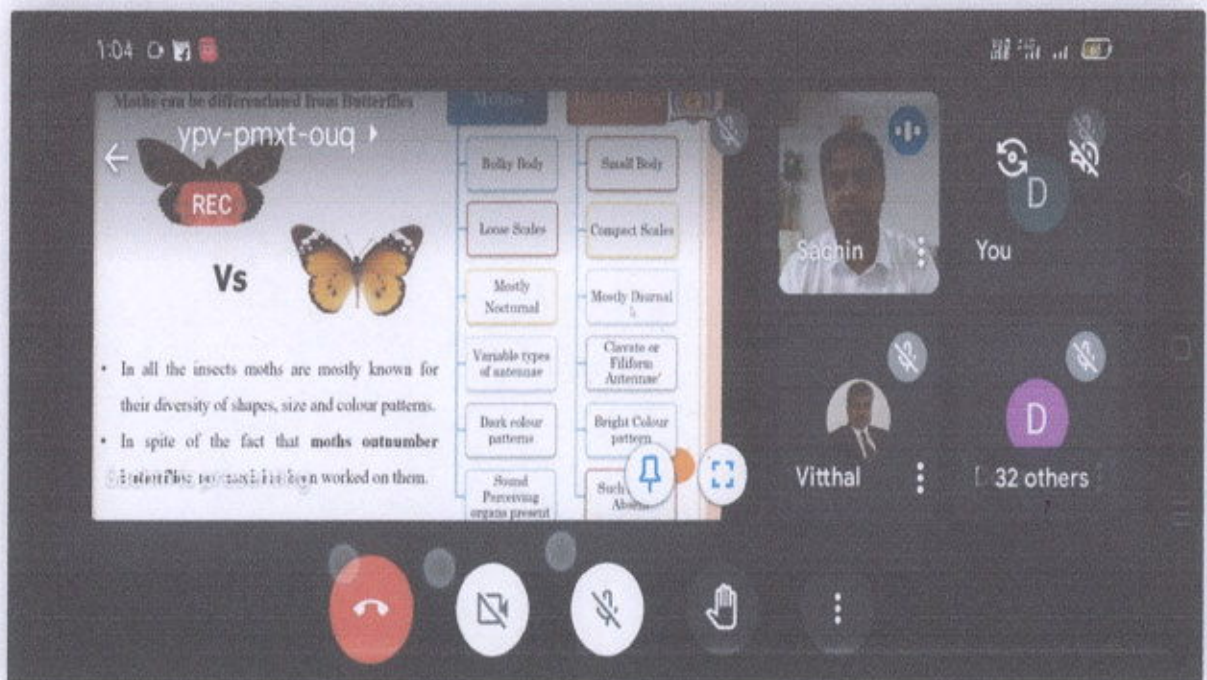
1:04

Moths can be differentiated from Butterflies

ypv-pmxt-ouq

REC

Vs

Moths

Butterflies

Bulky Body

Small Body

Loose Scales

Compact Scales

Mostly Nocturnal

Mostly Diurnal

Variable types of antennae

Clavate or Filiform Antennae

Dark colour patterns

Bright Colour pattern

Sound Perceiving organs present

Such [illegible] Absent

• In all the insects moths are mostly known for their diversity of shapes, size and colour patterns.

• In spite of the fact that moths outnumber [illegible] worked on them.

Sachin

You

D

Vitthal

D

32 others